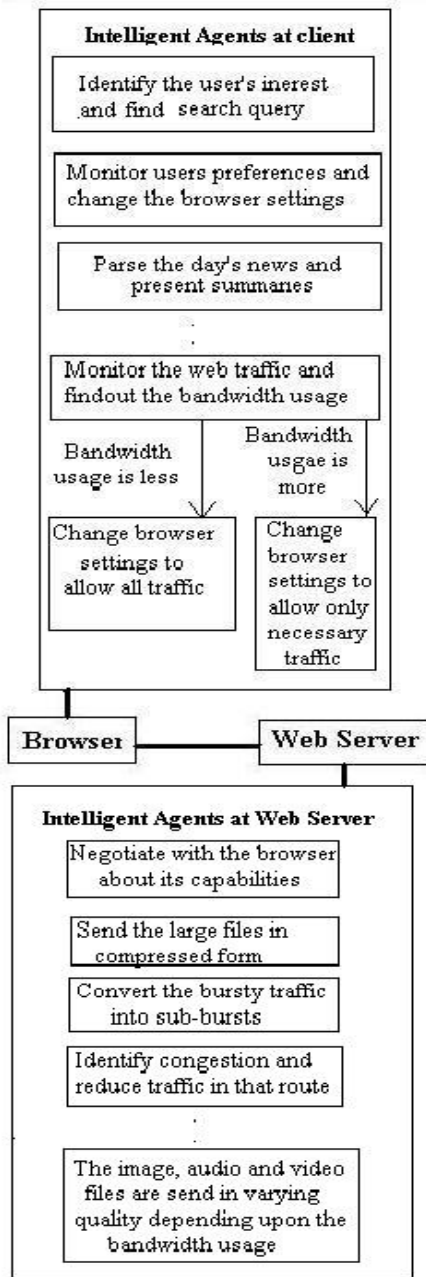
Intelligent Agents at client

Identify the user's inerest and find search query

Monitor users preferences and change the browser settings

Parse the day's news and present summaries

Monitor the web traffic and findout the bandwidth usage

Bandwidth usage is less

Bandwidth usgae is more

Change browser settings to allow all traffic

Change browser settings to allow only necessary traffic

Browser

Web Server

Intelligent Agents at Web Server

Negotiate with the browser about its capabilities

Send the large files in compressed form

Convert the bursty traffic into sub-bursts

Identify congestion and reduce traffic in that route

The image, audio and video files are send in varying quality depending upon the bandwidth usage